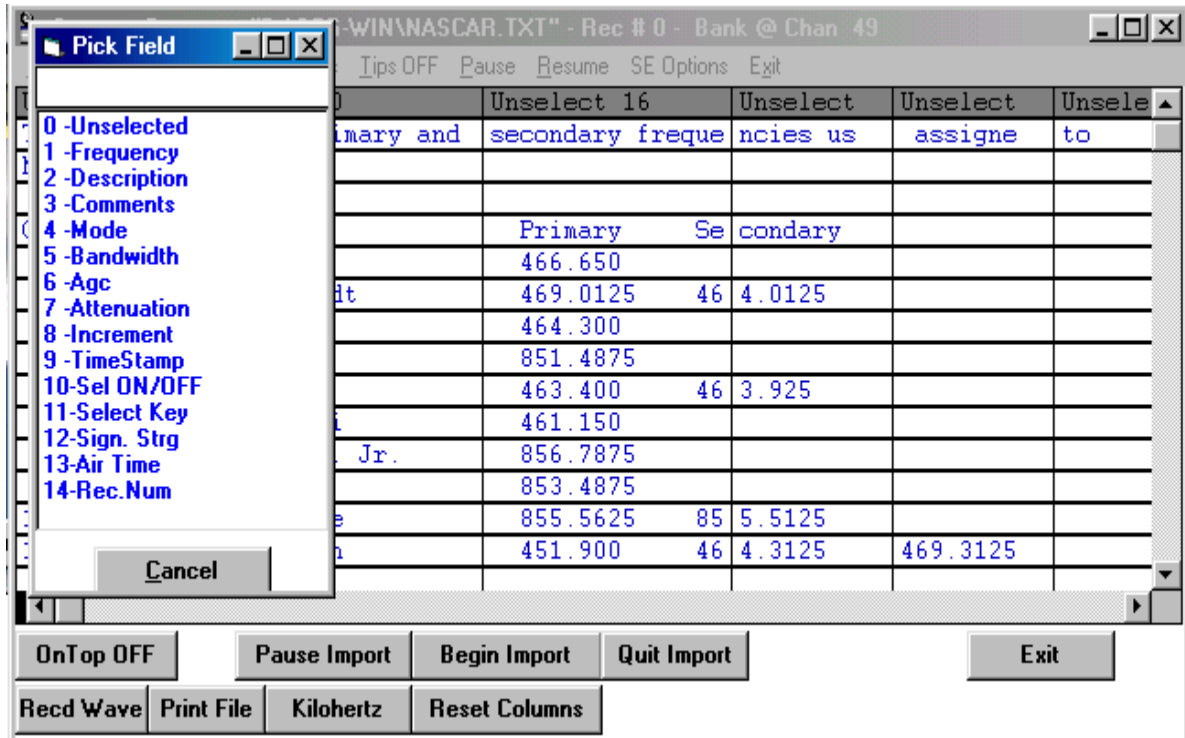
-WIN\NASCAR.TXT" - Rec # 0 - Bank @ Chan 49

Pick Field

Tips OFF Pause Resume SE Options Exit

0 -Unselected
1 -Frequency
2 -Description
3 -Comments
4 -Mode
5 -Bandwidth
6 -Agc
7 -Attenuation
8 -Increment
9 -TimeStamp
10-Sel ON/OFF
11-Select Key
12-Sign. Strg
13-Air Time
14-Rec.Num

Cancel

| 0 | Unselect 16 | Unselect | Unselect | Unsele |
|---|---|---|---|---|
| imary and | secondary freque | ncies us | assigne | to |
| | | | | |
| | | | | |
| | Primary Se | condary | | |
| | 466.650 | | | |
| dt | 469.0125 46 | 4.0125 | | |
| | 464.300 | | | |
| | 851.4875 | | | |
| | 463.400 46 | 3.925 | | |
| i | 461.150 | | | |
| Jr. | 856.7875 | | | |
| | 853.4875 | | | |
| e | 855.5625 85 | 5.5125 | | |
| n | 451.900 46 | 4.3125 | 469.3125 | |

OnTop OFF | Pause Import | Begin Import | Quit Import | Exit

Recd Wave | Print File | Kilohertz | Reset Columns